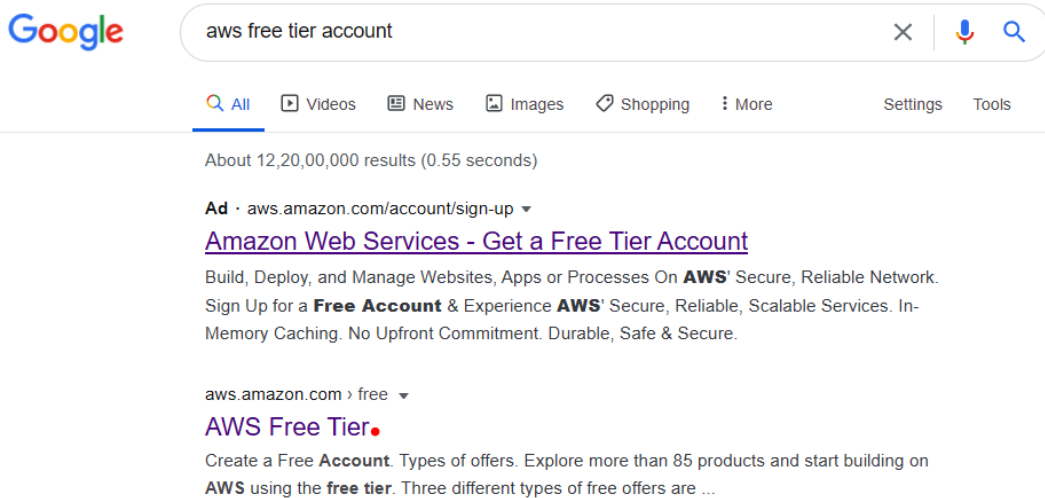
Google

aws free tier account

All Videos News Images Shopping More Settings Tools

About 12,20,00,000 results (0.55 seconds)

Ad · aws.amazon.com/account/sign-up

Amazon Web Services - Get a Free Tier Account

Build, Deploy, and Manage Websites, Apps or Processes On AWS' Secure, Reliable Network. Sign Up for a Free Account & Experience AWS' Secure, Reliable, Scalable Services. In-Memory Caching. No Upfront Commitment. Durable, Safe & Secure.

aws.amazon.com › free

AWS Free Tier

Create a Free Account. Types of offers. Explore more than 85 products and start building on AWS using the free tier. Three different types of free offers are ...